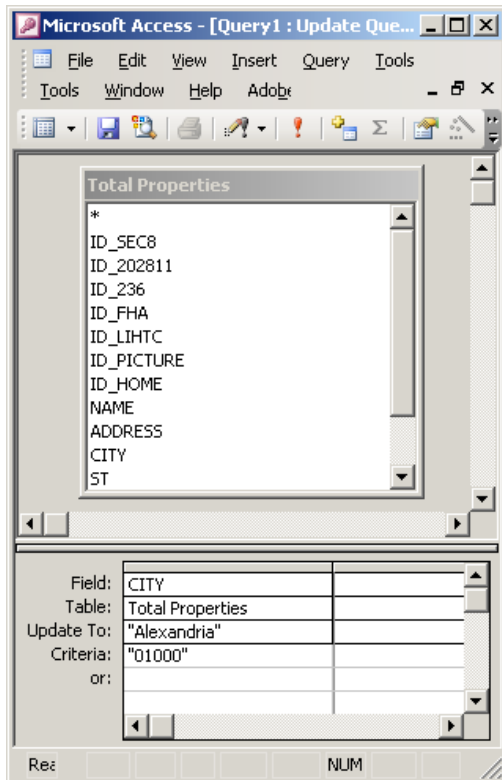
Microsoft Access - [Query1 : Update Que...

File Edit View Insert Query Tools
Tools Window Help Adobe

Total Properties
*
ID_SEC8
ID_202811
ID_236
ID_FHA
ID_LIHTC
ID_PICTURE
ID_HOME
NAME
ADDRESS
CITY
ST

| | | |
|---|---|---|
| Field: | CITY | |
| Table: | Total Properties | |
| Update To: | "Alexandria" | |
| Criteria: | "01000" | |
| or: | | |

Rea
NUM